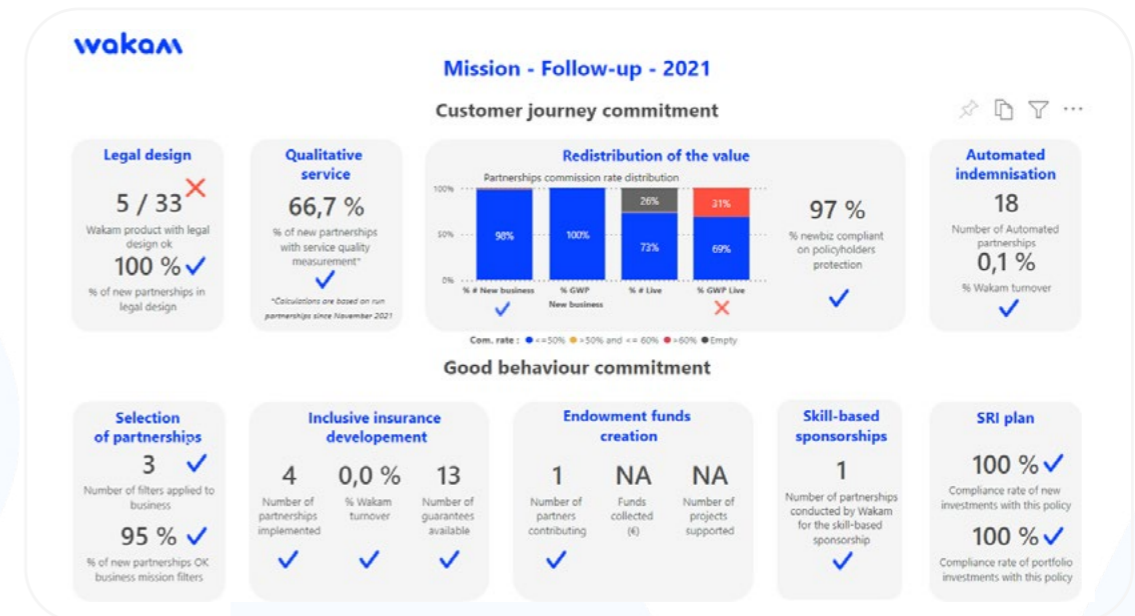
wakam

Mission - Follow-up - 2021

Customer journey commitment

Legal design

5 / 33 ✕

Wakam product with legal design ok

100 % ✓

% of new partnerships in legal design

Qualitative service

66,7 %

% of new partnerships with service quality measurement*

✓

*Calculations are based on run partnerships since November 2021

Redistribution of the value

Partnerships commission rate distribution

| | % # New business | % GWP New business | % # Live | % GWP Live |
|---|---|---|---|---|
| | 98% | 100% | 26% / 73% | 31% / 69% |

100%
50%
0%

✓ ✕

Com. rate : ● <=50% ● >50% and <= 60% ● >60% ● Empty

97 %

% newbiz compliant on policyholders protection

✓

Automated indemnisation

18

Number of Automated partnerships

0,1 %

% Wakam turnover

✓

Good behaviour commitment

Selection of partnerships

3 ✓

Number of filters applied to business

95 % ✓

% of new partnerships OK business mission filters

Inclusive insurance developement

4

Number of partnerships implemented

✓

0,0 %

% Wakam turnover

✓

13

Number of guarantees available

✓

Endowment funds creation

1

Number of partners contributing

✓

NA

Funds collected (€)

NA

Number of projects supported

Skill-based sponsorships

1

Number of partnerships conducted by Wakam for the skill-based sponsorship

✓

SRI plan

100 % ✓

Compliance rate of new investments with this policy

100 % ✓

Compliance rate of portfolio investments with this policy